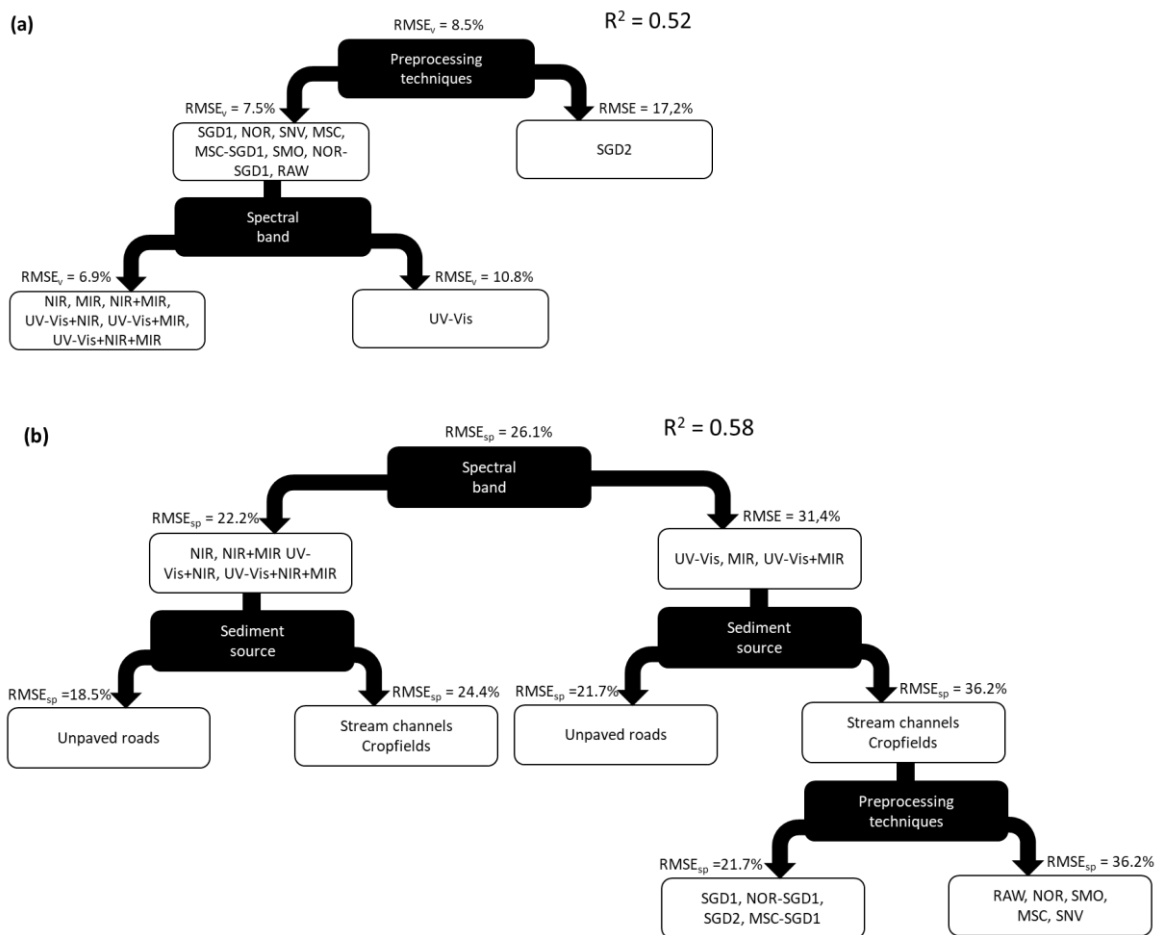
(a)

$RMSE_v$ = 8.5%

$R^2$ = 0.52

Preprocessing techniques

$RMSE_v$ = 7.5%

RMSE = 17,2%

SGD1, NOR, SNV, MSC, MSC-SGD1, SMO, NOR-SGD1, RAW

SGD2

Spectral band

$RMSE_v$ = 6.9%

$RMSE_v$ = 10.8%

NIR, MIR, NIR+MIR, UV-Vis+NIR, UV-Vis+MIR, UV-Vis+NIR+MIR

UV-Vis

(b)

$RMSE_{sp}$ = 26.1%

$R^2$ = 0.58

Spectral band

$RMSE_{sp}$ = 22.2%

RMSE = 31,4%

NIR, NIR+MIR UV-Vis+NIR, UV-Vis+NIR+MIR

UV-Vis, MIR, UV-Vis+MIR

Sediment source

Sediment source

$RMSE_{sp}$ =18.5%

$RMSE_{sp}$ = 24.4%

$RMSE_{sp}$ =21.7%

$RMSE_{sp}$ = 36.2%

Unpaved roads

Stream channels Cropfields

Unpaved roads

Stream channels Cropfields

Preprocessing techniques

$RMSE_{sp}$ =21.7%

$RMSE_{sp}$ = 36.2%

SGD1, NOR-SGD1, SGD2, MSC-SGD1

RAW, NOR, SMO, MSC, SNV